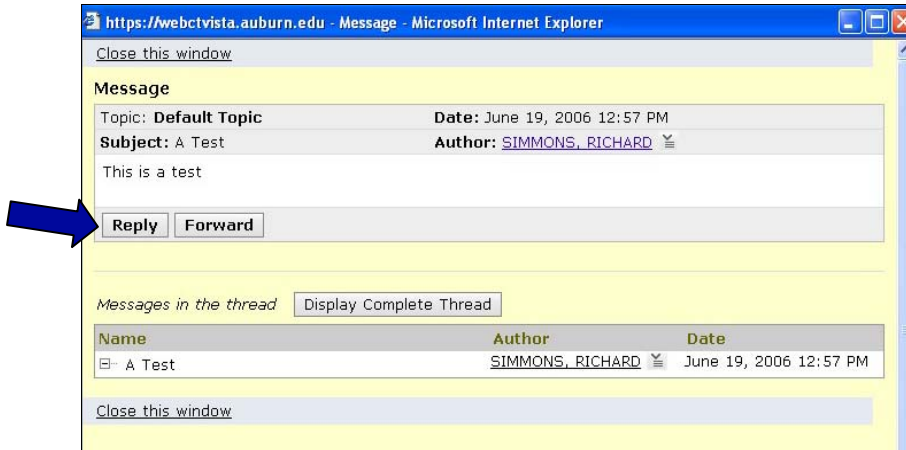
https://webctvista.auburn.edu - Message - Microsoft Internet Explorer

Close this window

Message

Topic: **Default Topic** Date: June 19, 2006 12:57 PM

**Subject:** A Test **Author:** SIMMONS, RICHARD

This is a test

Reply Forward

Messages in the thread Display Complete Thread

| Name | Author | Date |
|---|---|---|
| A Test | SIMMONS, RICHARD | June 19, 2006 12:57 PM |

Close this window